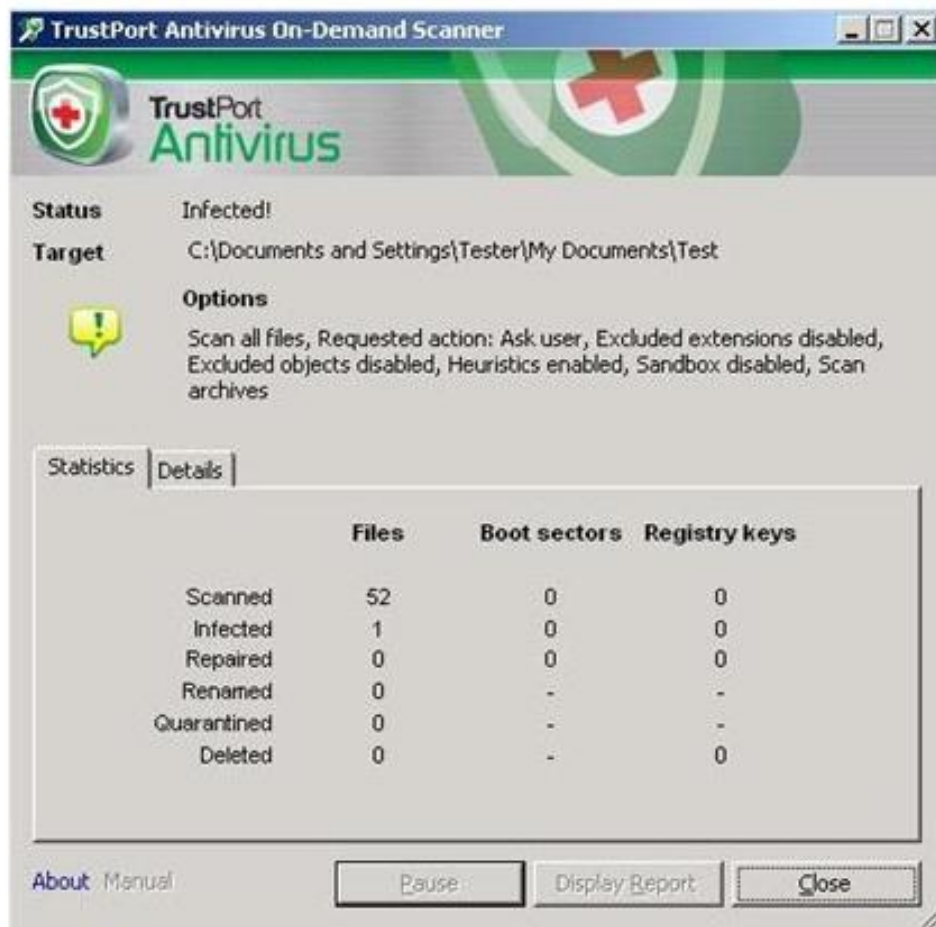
TrustPort Antivirus On-Demand Scanner

TrustPort Antivirus

Status Infected!

Target C:\Documents and Settings\Tester\My Documents\Test

Options

Scan all files, Requested action: Ask user, Excluded extensions disabled, Excluded objects disabled, Heuristics enabled, Sandbox disabled, Scan archives

Statistics | Details

| | Files | Boot sectors | Registry keys |
|---|---|---|---|
| Scanned | 52 | 0 | 0 |
| Infected | 1 | 0 | 0 |
| Repaired | 0 | 0 | 0 |
| Renamed | 0 | - | - |
| Quarantined | 0 | - | - |
| Deleted | 0 | - | 0 |

About Manual

Pause Display Report Close